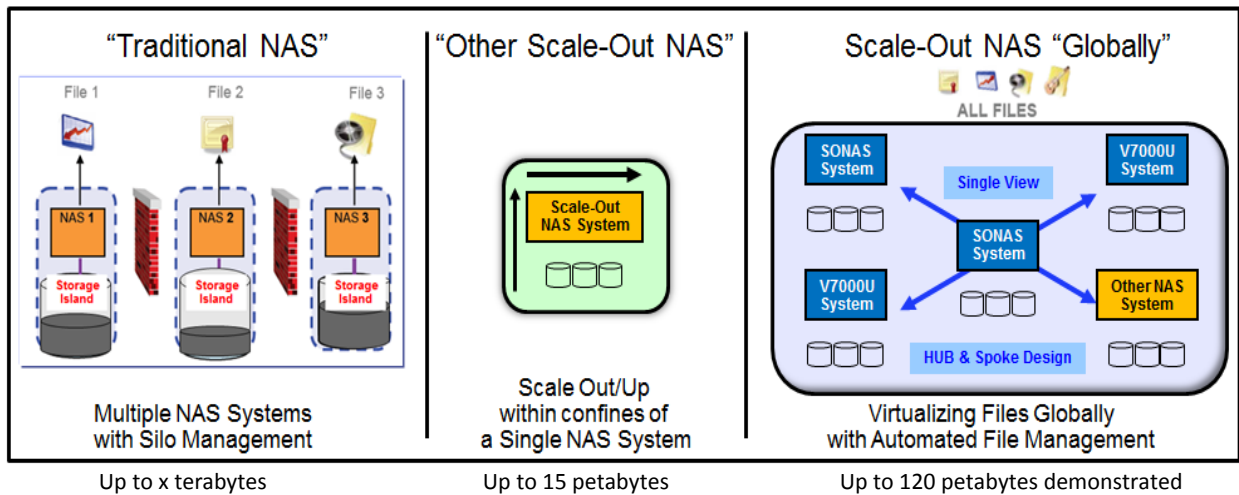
"Traditional NAS"

File 1

File 2

File 3

NAS 1

NAS 2

NAS 3

Storage Island

Storage Island

Storage Island

Multiple NAS Systems with Silo Management

"Other Scale-Out NAS"

Scale-Out NAS System

Scale Out/Up within confines of a Single NAS System

Scale-Out NAS "Globally"

ALL FILES

SONAS System

V7000U System

Single View

SONAS System

V7000U System

Other NAS System

HUB & Spoke Design

Virtualizing Files Globally with Automated File Management

Up to x terabytes

Up to 15 petabytes

Up to 120 petabytes demonstrated